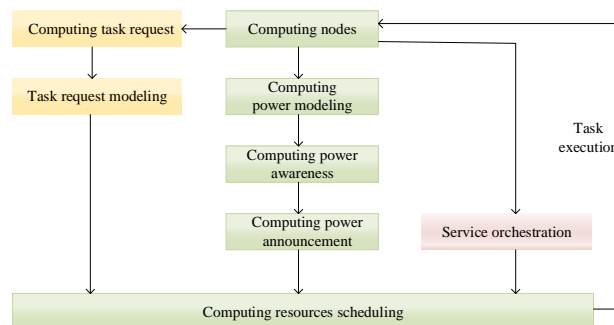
Computing task request

Computing nodes

Task request modeling

Computing power modeling

Task execution

Computing power awareness

Computing power announcement

Service orchestration

Computing resources scheduling